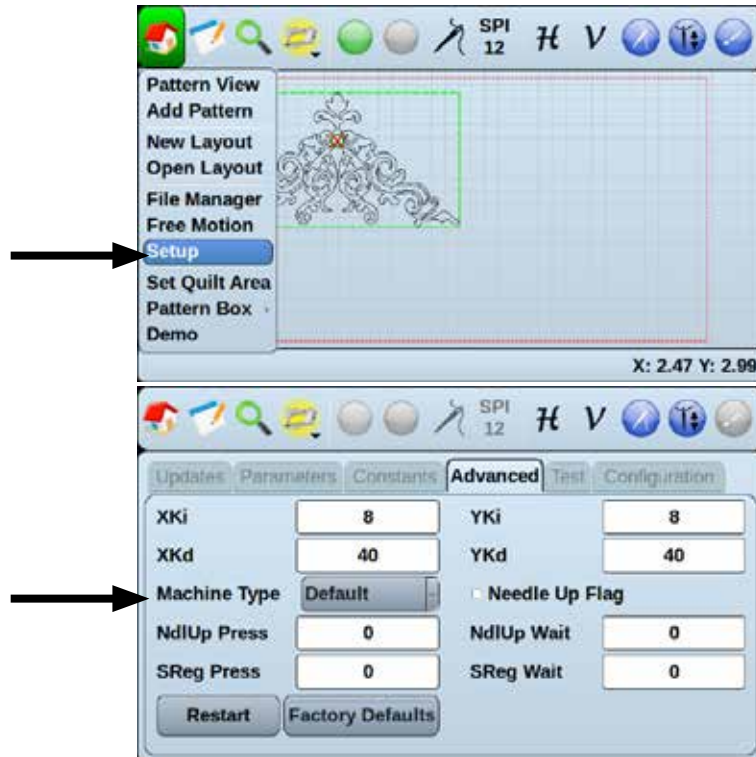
SPI 12 $\mathcal{H}$ $V$

Pattern View
Add Pattern
New Layout
Open Layout
File Manager
Free Motion
Setup
Set Quilt Area
Pattern Box
Demo

X: 2.47 Y: 2.99

SPI 12 $\mathcal{H}$ $V$

Updates Parameters Constants Advanced Test Configuration

| | | | |
|---|---|---|---|
| XKi | 8 | YKi | 8 |
| XKd | 40 | YKd | 40 |
| Machine Type | Default | Needle Up Flag | |
| NdlUp Press | 0 | NdlUp Wait | 0 |
| SReg Press | 0 | SReg Wait | 0 |

Restart Factory Defaults